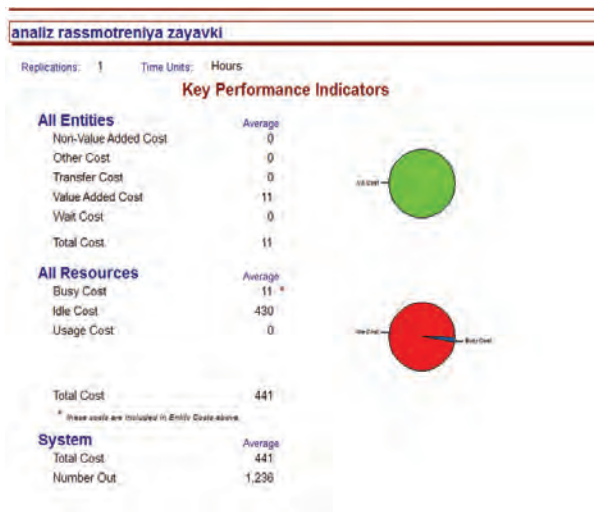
analiz rassmotreniya zayavki

Replications: 1 Time Units: Hours

Key Performance Indicators

All Entities

| | Average |
|---|---|
| Non-Value Added Cost | 0 |
| Other Cost | 0 |
| Transfer Cost | 0 |
| Value Added Cost | 11 |
| Wait Cost | 0 |
| Total Cost | 11 |

VA Cost

All Resources

| | Average |
|---|---|
| Busy Cost | 11 * |
| Idle Cost | 430 |
| Usage Cost | 0 |
| Total Cost | 441 |

Idle Cost

Busy Cost

* these costs are included in Entity Costs above.

System

| | Average |
|---|---|
| Total Cost | 441 |
| Number Out | 1,236 |